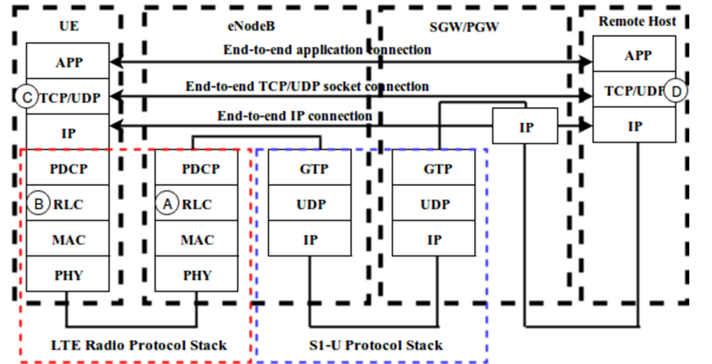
UE
eNodeB
SGW/PGW
Remote Host

APP
End-to-end application connection
APP

C TCP/UDP
End-to-end TCP/UDP socket connection
TCP/UDP D

IP
End-to-end IP connection
IP
IP

PDCP
B RLC
MAC
PHY

PDCP
A RLC
MAC
PHY

GTP
UDP
IP

GTP
UDP
IP

LTE Radio Protocol Stack
S1-U Protocol Stack